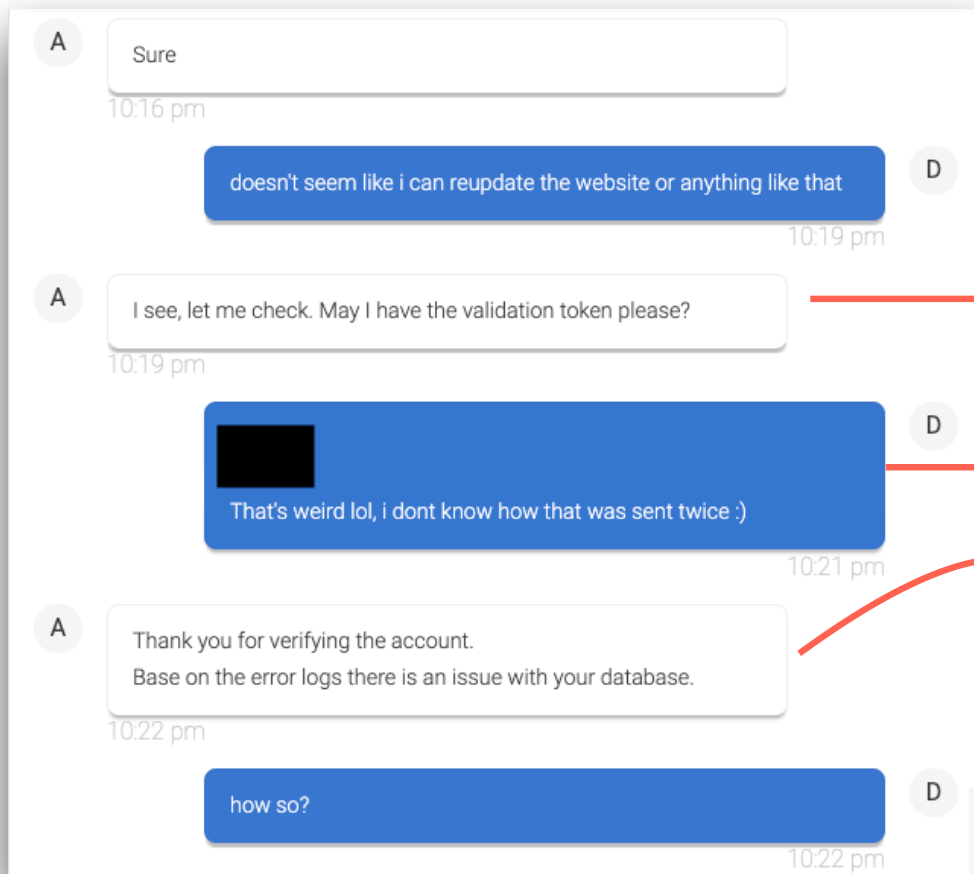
A
Sure
10:16 pm

doesn't seem like i can reupdate the website or anything like that
D
10:19 pm

A
I see, let me check. May I have the validation token please?
10:19 pm

D
That's weird lol, i dont know how that was sent twice :)
10:21 pm

A
Thank you for verifying the account.
Base on the error logs there is an issue with your database.
10:22 pm

how so?
D
10:22 pm